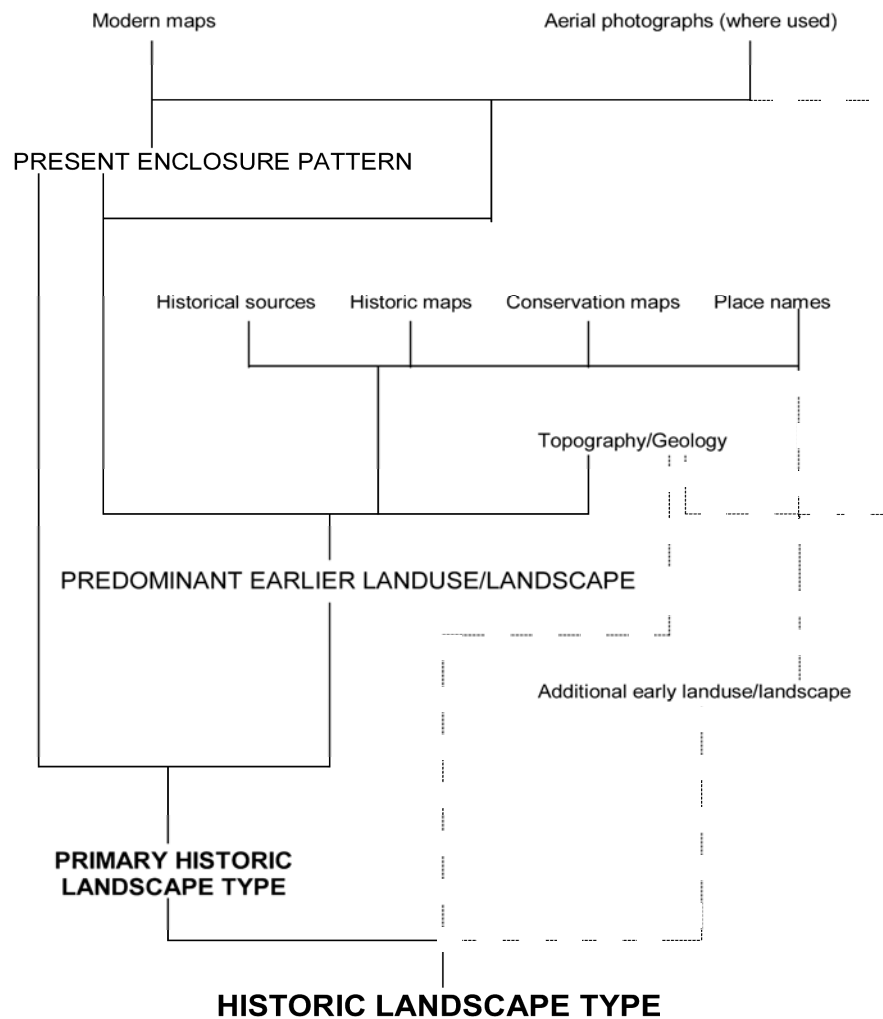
Modern maps

Aerial photographs (where used)

PRESENT ENCLOSURE PATTERN

Historical sources

Historic maps

Conservation maps

Place names

Topography/Geology

PREDOMINANT EARLIER LANDUSE/LANDSCAPE

Additional early landuse/landscape

PRIMARY HISTORIC LANDSCAPE TYPE

HISTORIC LANDSCAPE TYPE